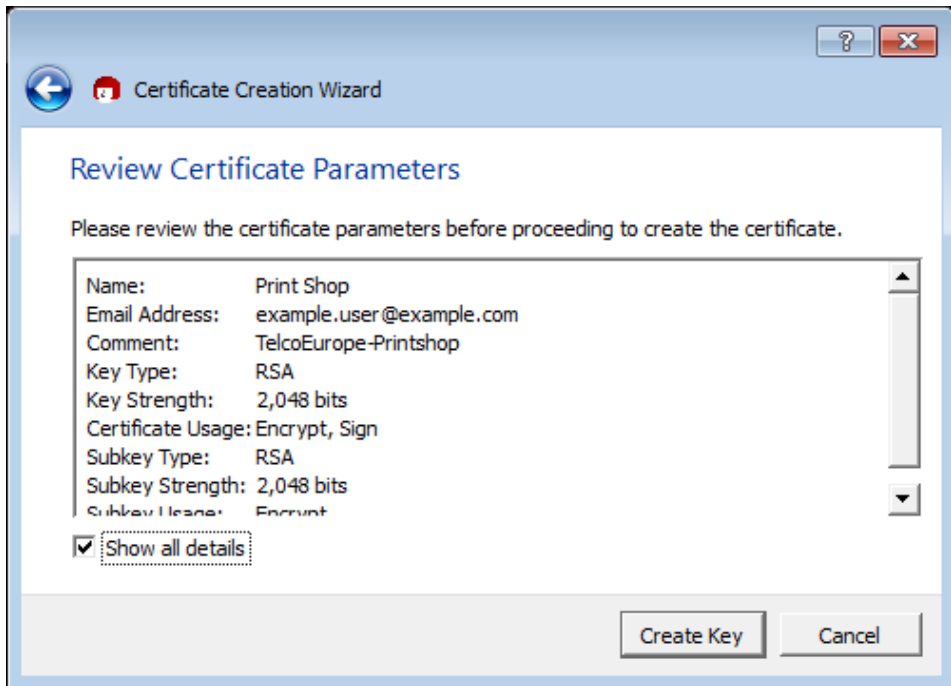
?

Certificate Creation Wizard

Review Certificate Parameters

Please review the certificate parameters before proceeding to create the certificate.

Name: Print Shop
Email Address: example.user@example.com
Comment: TelcoEurope-Printshop
Key Type: RSA
Key Strength: 2,048 bits
Certificate Usage: Encrypt, Sign
Subkey Type: RSA
Subkey Strength: 2,048 bits
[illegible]

Show all details

Create Key
Cancel